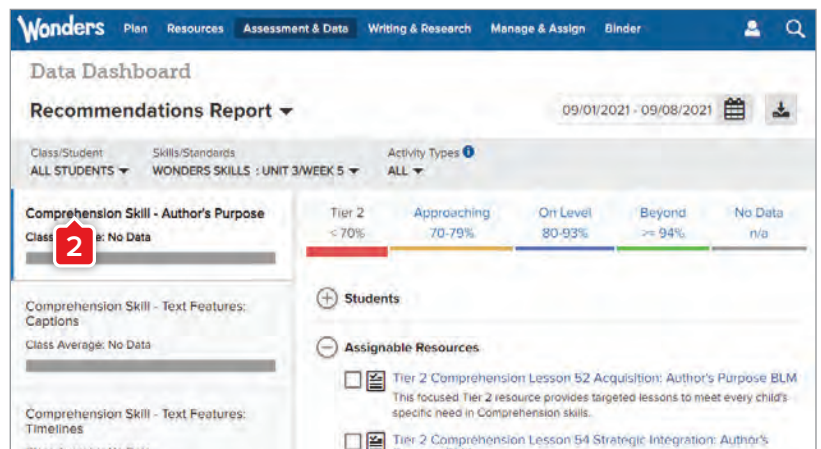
Wonders Plan Resources Assessment & Data Writing & Research Manage & Assign Binder

Data Dashboard

Recommendations Report

09/01/2021 - 09/08/2021

Class/Student
ALL STUDENTS

Skills/Standards
WONDERS SKILLS : UNIT 3/WEEK 5

Activity Types
ALL

Comprehension Skill - Author's Purpose
Class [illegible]e: No Data

2

Comprehension Skill - Text Features: Captions
Class Average: No Data

Comprehension Skill - Text Features: Timelines

| Tier 2 | Approaching | On Level | Beyond | No Data |
|---|---|---|---|---|
| < 70% | 70-79% | 80-93% | >= 94% | n/a |

Students

Assignable Resources

Tier 2 Comprehension Lesson 52 Acquisition: Author's Purpose BLM
This focused Tier 2 resource provides targeted lessons to meet every child's specific need in Comprehension skills.

Tier 2 Comprehension Lesson 54 Strategic Integration: Author's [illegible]